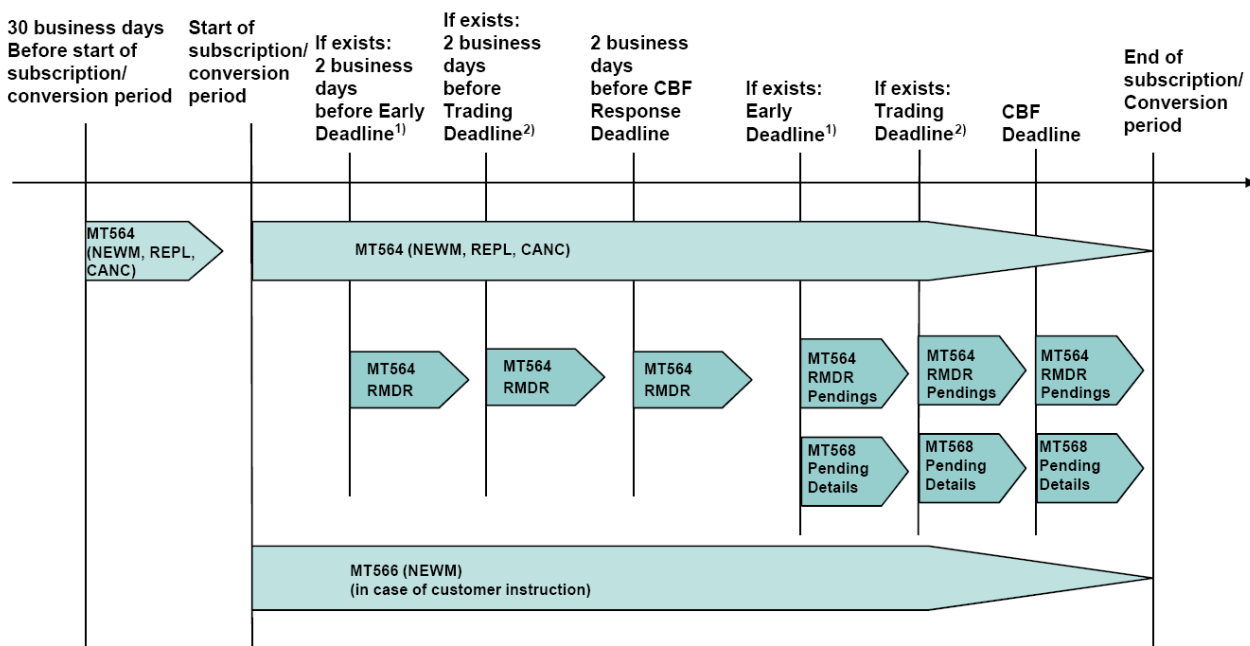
30 business days Before start of subscription/ conversion period

Start of subscription/ conversion period

If exists: 2 business days before Early Deadline$^{1)}$

If exists: 2 business days before Trading Deadline$^{2)}$

2 business days before CBF Response Deadline

If exists: Early Deadline$^{1)}$

If exists: Trading Deadline$^{2)}$

CBF Deadline

End of subscription/ Conversion period

MT564 (NEWM, REPL, CANC)

MT564 (NEWM, REPL, CANC)

MT564 RMDR

MT564 RMDR

MT564 RMDR

MT564 RMDR Pendings

MT564 RMDR Pendings

MT564 RMDR Pendings

MT568 Pending Details

MT568 Pending Details

MT568 Pending Details

MT566 (NEWM)
(in case of customer instruction)